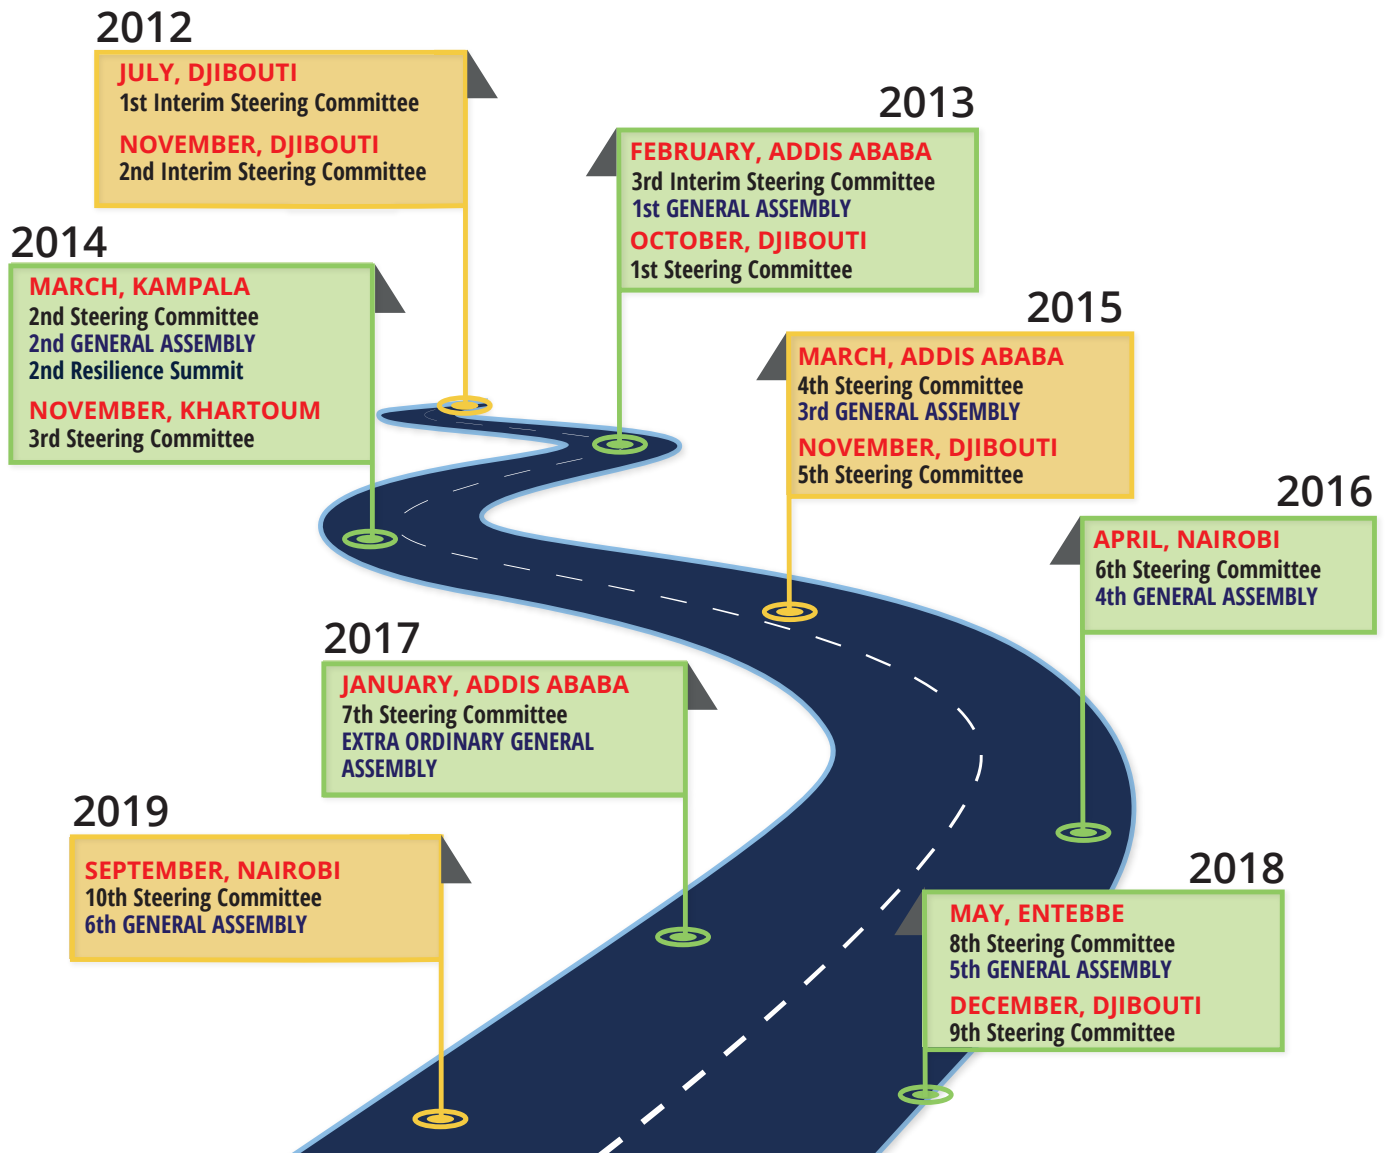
2012
JULY, DJIBOUTI
1st Interim Steering Committee
NOVEMBER, DJIBOUTI
2nd Interim Steering Committee

2013
FEBRUARY, ADDIS ABABA
3rd Interim Steering Committee
1st GENERAL ASSEMBLY
OCTOBER, DJIBOUTI
1st Steering Committee

2014
MARCH, KAMPALA
2nd Steering Committee
2nd GENERAL ASSEMBLY
2nd Resilience Summit
NOVEMBER, KHARTOUM
3rd Steering Committee

2015
MARCH, ADDIS ABABA
4th Steering Committee
3rd GENERAL ASSEMBLY
NOVEMBER, DJIBOUTI
5th Steering Committee

2016
APRIL, NAIROBI
6th Steering Committee
4th GENERAL ASSEMBLY

2017
JANUARY, ADDIS ABABA
7th Steering Committee
EXTRA ORDINARY GENERAL ASSEMBLY

2019
SEPTEMBER, NAIROBI
10th Steering Committee
6th GENERAL ASSEMBLY

2018
MAY, ENTEBBE
8th Steering Committee
5th GENERAL ASSEMBLY
DECEMBER, DJIBOUTI
9th Steering Committee